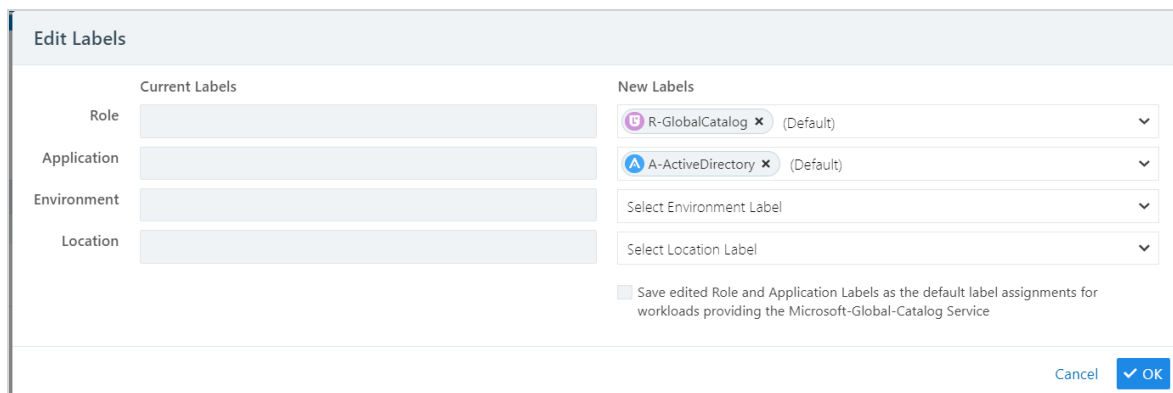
Edit Labels

Current Labels

New Labels

Role

R-GlobalCatalog × (Default)

Application

A-ActiveDirectory × (Default)

Environment

Select Environment Label

Location

Select Location Label

Save edited Role and Application Labels as the default label assignments for workloads providing the Microsoft-Global-Catalog Service

Cancel

✓ OK